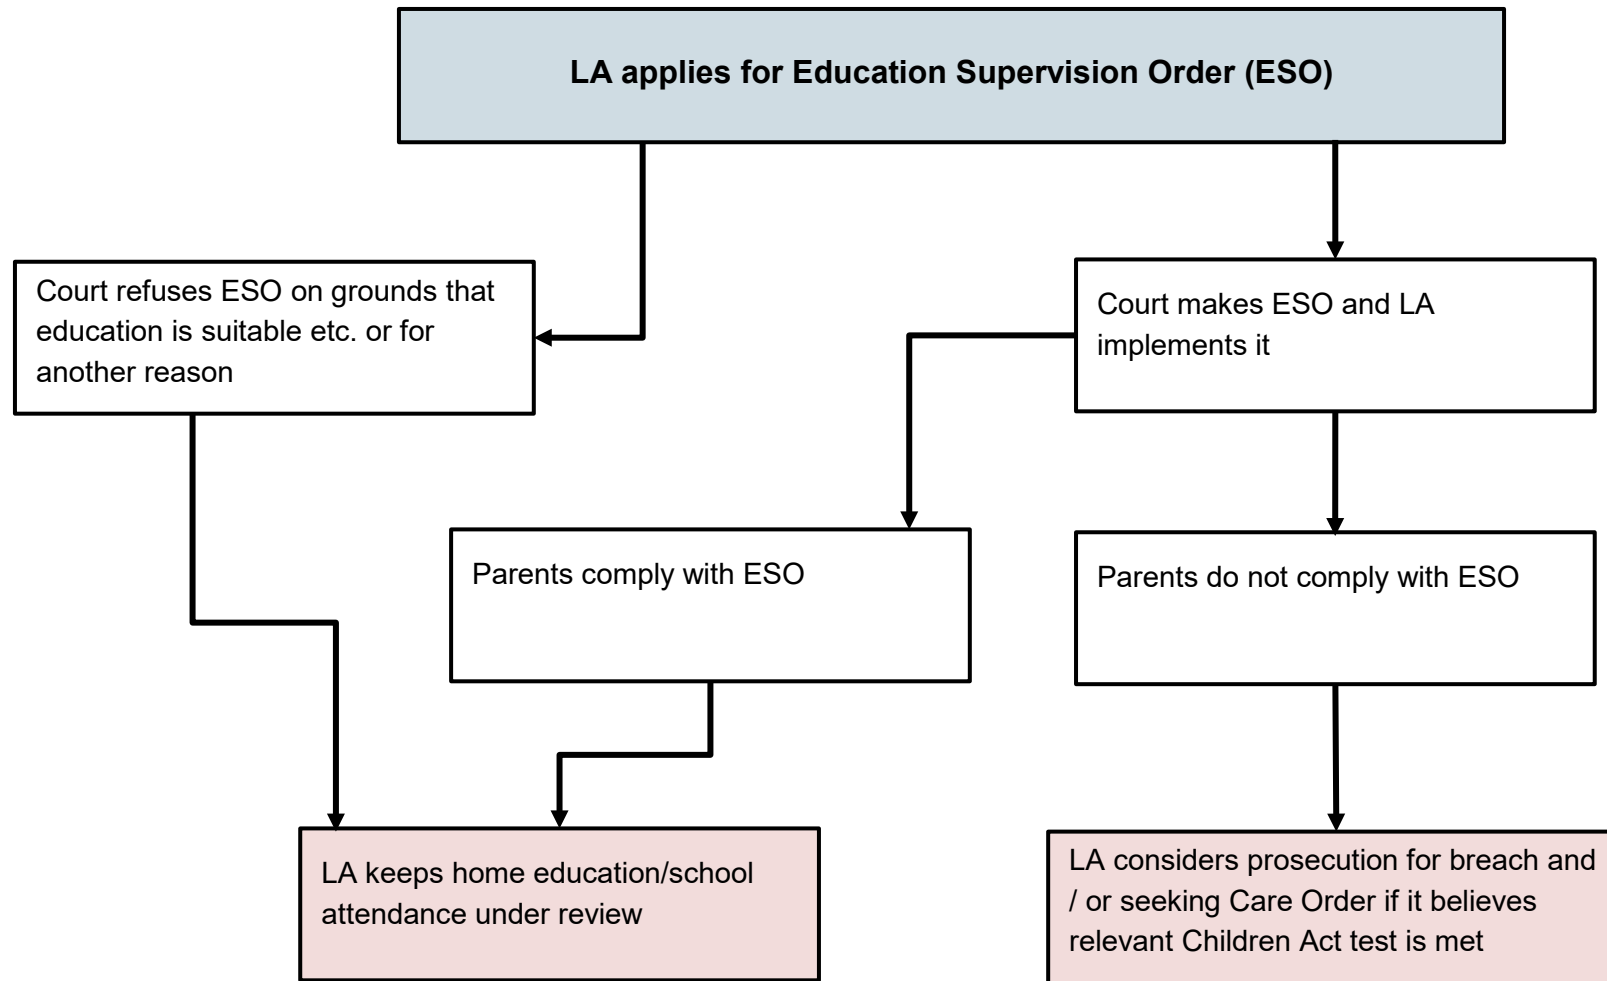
LA applies for Education Supervision Order (ESO)

Court refuses ESO on grounds that education is suitable etc. or for another reason

Court makes ESO and LA implements it

Parents comply with ESO

Parents do not comply with ESO

LA keeps home education/school attendance under review

LA considers prosecution for breach and / or seeking Care Order if it believes relevant Children Act test is met